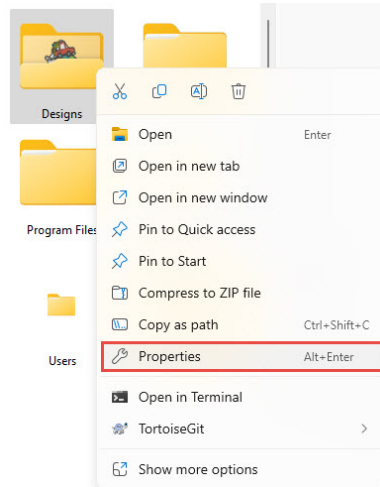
Designs

Program Files

Users

Open Enter
Open in new tab
Open in new window
Pin to Quick access
Pin to Start
Compress to ZIP file
Copy as path Ctrl+Shift+C
Properties Alt+Enter
Open in Terminal
TortoiseGit
Show more options